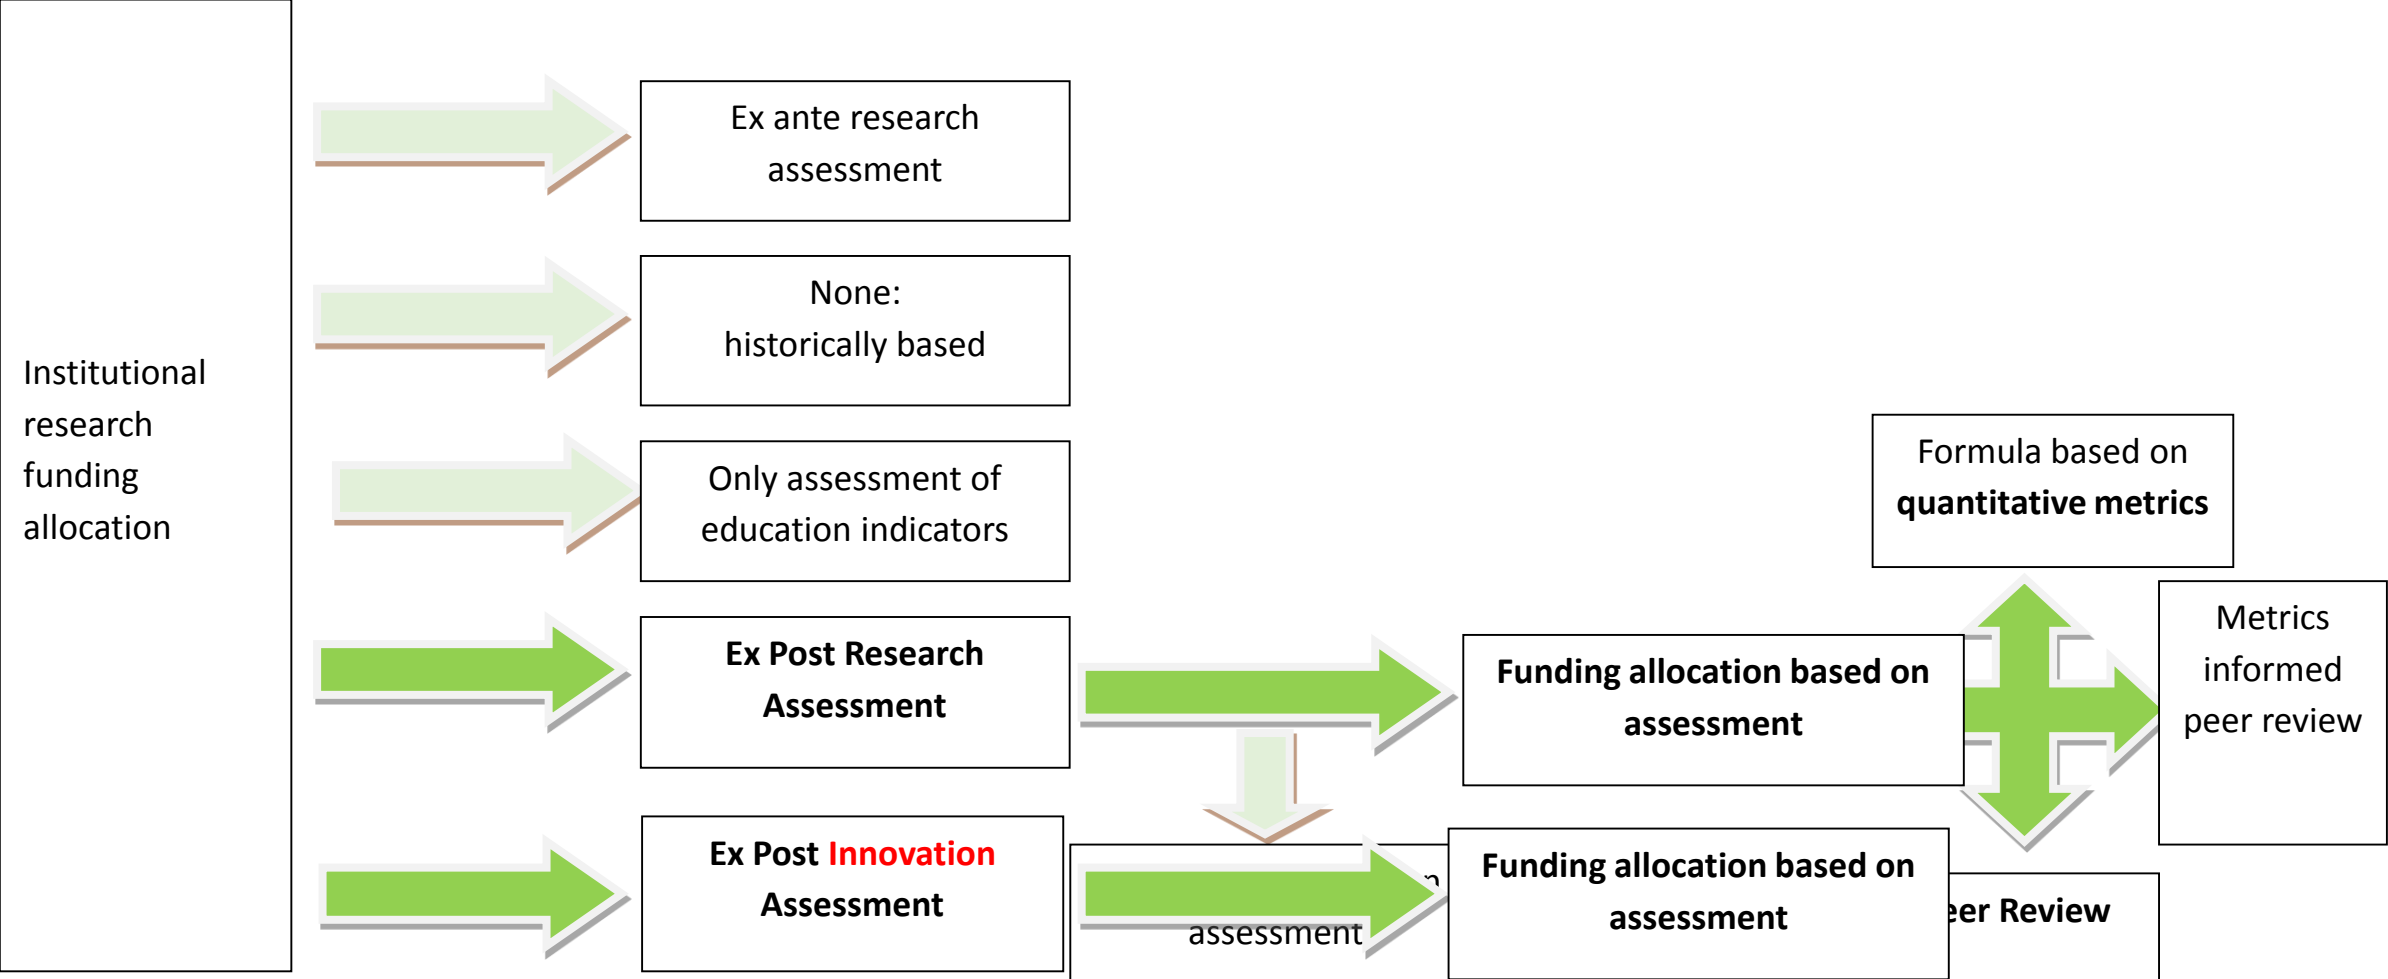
Institutional research funding allocation

Ex ante research assessment

None: historically based

Only assessment of education indicators

Ex Post Research Assessment

Ex Post Innovation Assessment

Funding allocation based on assessment

Formula based on **quantitative metrics**

Metrics informed peer review

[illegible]
assessment

Funding allocation based on assessment

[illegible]eer Review